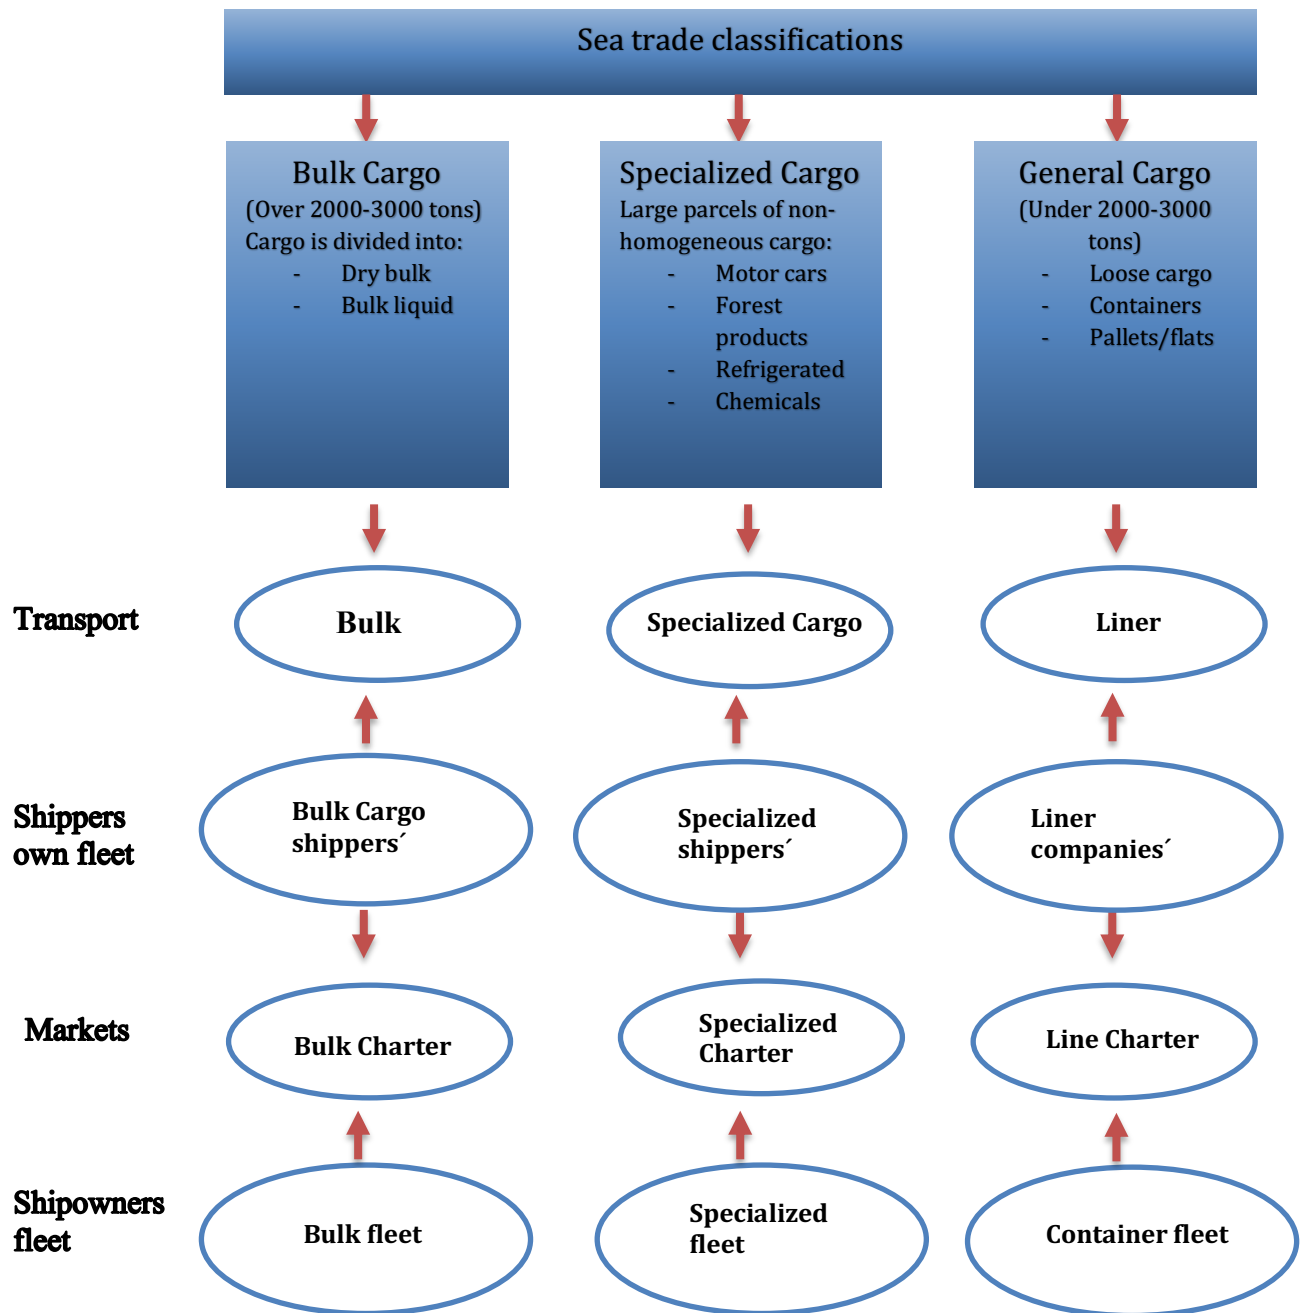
Sea trade classifications

Bulk Cargo
(Over 2000-3000 tons)
Cargo is divided into:
- Dry bulk
- Bulk liquid

Specialized Cargo
Large parcels of non-homogeneous cargo:
- Motor cars
- Forest products
- Refrigerated
- Chemicals

General Cargo
(Under 2000-3000 tons)
- Loose cargo
- Containers
- Pallets/flats

Transport

Bulk

Specialized Cargo

Liner

Shippers own fleet

Bulk Cargo shippers´

Specialized shippers´

Liner companies´

Markets

Bulk Charter

Specialized Charter

Line Charter

Shipowners fleet

Bulk fleet

Specialized fleet

Container fleet